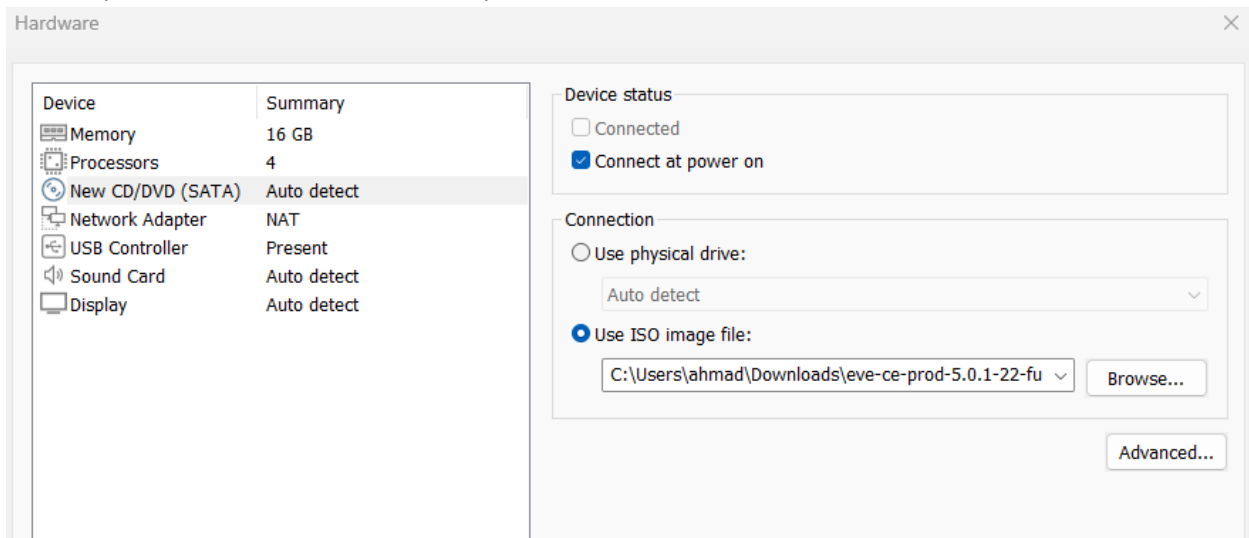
Hardware

| Device | Summary |
|---|---|
| Memory | 16 GB |
| Processors | 4 |
| New CD/DVD (SATA) | Auto detect |
| Network Adapter | NAT |
| USB Controller | Present |
| Sound Card | Auto detect |
| Display | Auto detect |

Device status
Connected
Connect at power on

Connection
Use physical drive:
Auto detect
Use ISO image file:
C:\Users\ahmad\Downloads\eve-ce-prod-5.0.1-22-fu
Browse...

Advanced...